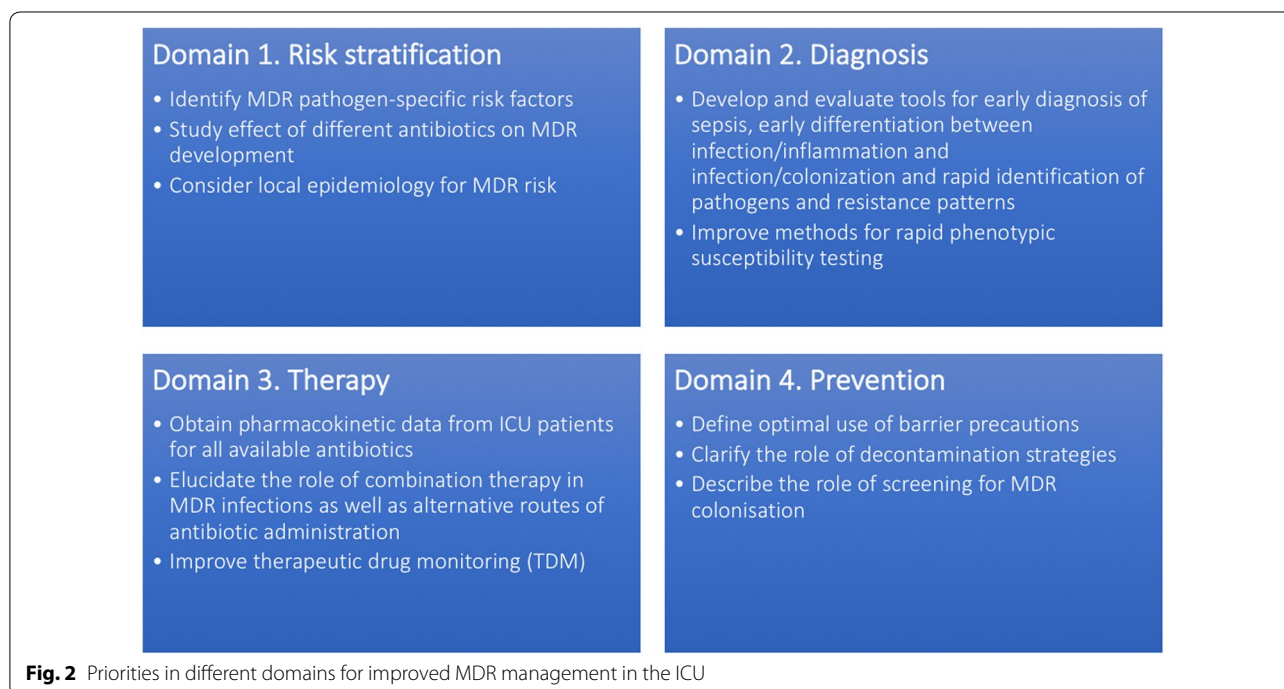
Domain 1. Risk stratification

• Identify MDR pathogen-specific risk factors
• Study effect of different antibiotics on MDR development
• Consider local epidemiology for MDR risk

Domain 2. Diagnosis

• Develop and evaluate tools for early diagnosis of sepsis, early differentiation between infection/inflammation and infection/colonization and rapid identification of pathogens and resistance patterns
• Improve methods for rapid phenotypic susceptibility testing

Domain 3. Therapy

• Obtain pharmacokinetic data from ICU patients for all available antibiotics
• Elucidate the role of combination therapy in MDR infections as well as alternative routes of antibiotic administration
• Improve therapeutic drug monitoring (TDM)

Domain 4. Prevention

• Define optimal use of barrier precautions
• Clarify the role of decontamination strategies
• Describe the role of screening for MDR colonisation

**Fig. 2** Priorities in different domains for improved MDR management in the ICU